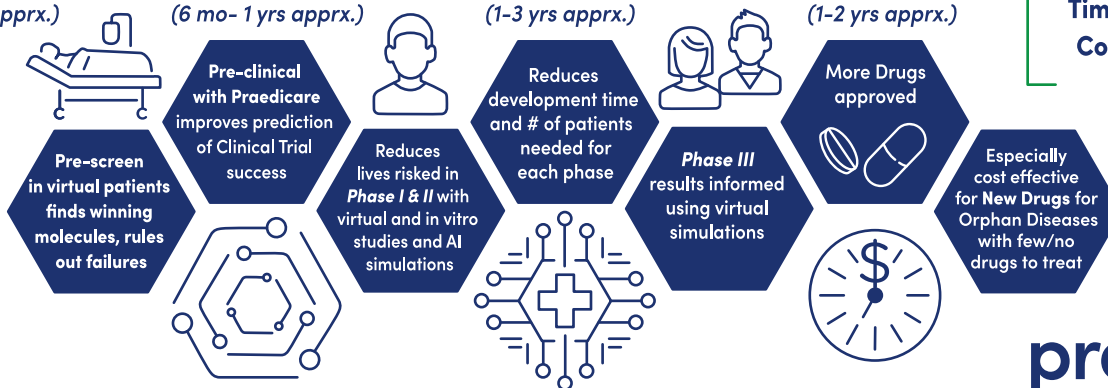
pprx.)

(6 mo- 1 yrs apprx.)

(1-3 yrs apprx.)

(1-2 yrs apprx.)

Tim
Co

Pre-screen in virtual patients finds winning molecules, rules out failures

Pre-clinical with Praedicare improves prediction of Clinical Trial success

Reduces lives risked in *Phase I & II* with virtual and in vitro studies and AI simulations

Reduces development time and # of patients needed for each phase

*Phase III* results informed using virtual simulations

More Drugs approved

Especially cost effective for New Drugs for Orphan Diseases with few/no drugs to treat

$

pr